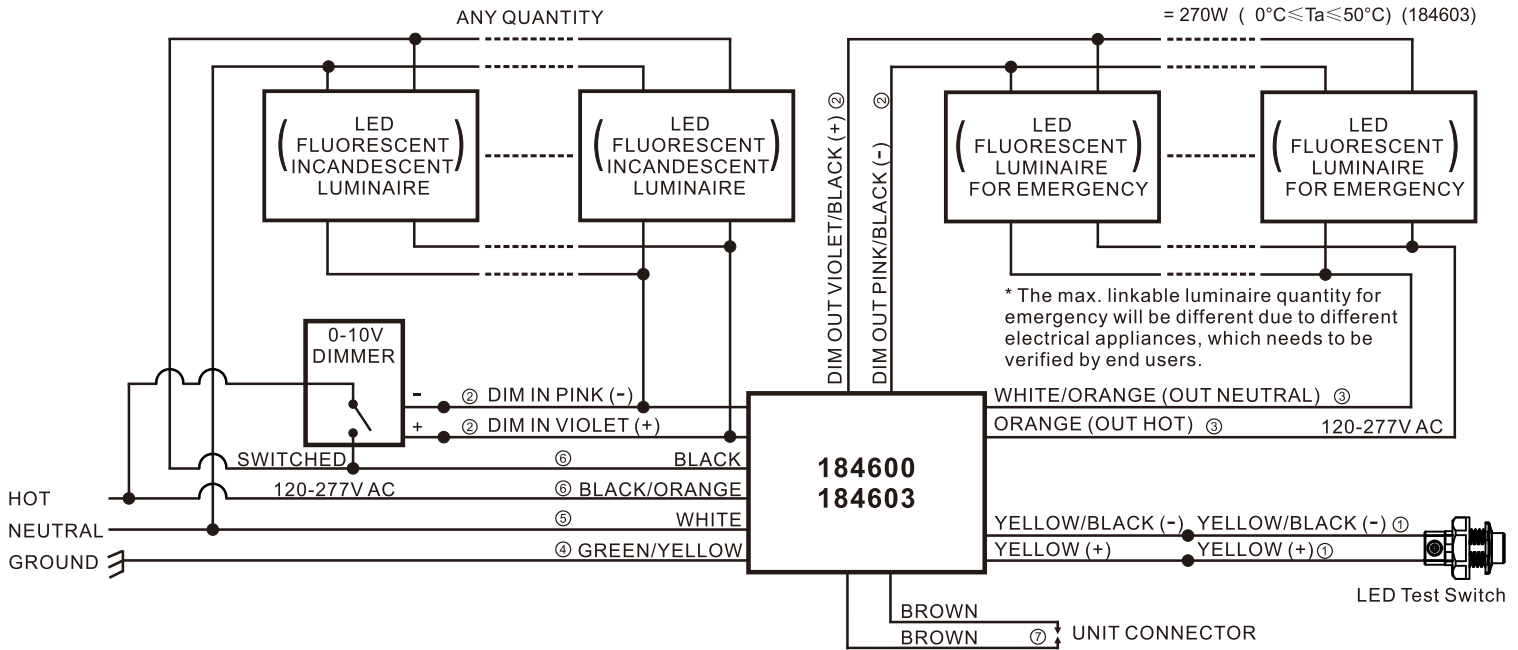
ANY QUANTITY

= 270W ( 0°C≤Ta≤50°C) (184603)

( LED FLUORESCENT INCANDESCENT LUMINAIRE )

( LED FLUORESCENT INCANDESCENT LUMINAIRE )

DIM OUT VIOLET/BLACK (+) ②

DIM OUT PINK/BLACK (-) ②

( LED FLUORESCENT LUMINAIRE FOR EMERGENCY )

( LED FLUORESCENT LUMINAIRE FOR EMERGENCY )

* The max. linkable luminaire quantity for emergency will be different due to different electrical appliances, which needs to be verified by end users.

0-10V DIMMER

-

+

② DIM IN PINK (-)

② DIM IN VIOLET (+)

SWITCHED

⑥ BLACK

120-277V AC

⑥ BLACK/ORANGE

⑤ WHITE

④ GREEN/YELLOW

HOT

NEUTRAL

GROUND

184600
184603

WHITE/ORANGE (OUT NEUTRAL) ③

ORANGE (OUT HOT) ③

120-277V AC

YELLOW/BLACK (-) YELLOW/BLACK (-) ①

YELLOW (+) YELLOW (+) ①

LED Test Switch

BROWN

BROWN ⑦ UNIT CONNECTOR